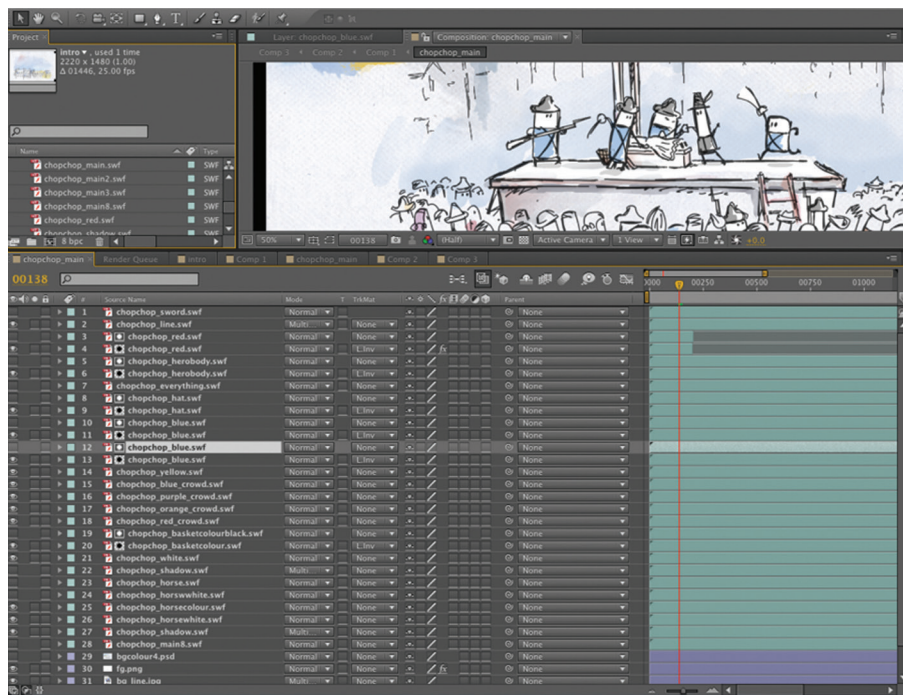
Project

intro ▾ , used 1 time
2220 x 1480 (1.00)
Δ 01446, 25.00 fps

Name | Type
chopchop_main.swf | SWF
chopchop_main2.swf | SWF
chopchop_main3.swf | SWF
chopchop_main8.swf | SWF
chopchop_red.swf | SWF
chopchop_shadow.swf | SWF

8 bpc

Layer: chopchop_blue.swf
Composition: chopchop_main
Comp 3 | Comp 2 | Comp 1 | chopchop_main

50% | 00138 | (Half) | Active Camera | 1 View | +0.0

chopchop_main | Render Queue | intro | Comp 1 | chopchop_main | Comp 2 | Comp 3

00138

0000 | 00250 | 00500 | 00750 | 01000

| # | Source Name | Mode | T | TrkMat | Parent |
|---|---|---|---|---|---|
| 1 | chopchop_sword.swf | Normal | | | None |
| 2 | chopchop_line.swf | Multi. | | None | None |
| 3 | chopchop_red.swf | Normal | | None | None |
| 4 | chopchop_red.swf | Normal | | L.Inv | None |
| 5 | chopchop_herobody.swf | Normal | | None | None |
| 6 | chopchop_herobody.swf | Normal | | L.Inv | None |
| 7 | chopchop_everything.swf | Normal | | None | None |
| 8 | chopchop_hat.swf | Normal | | None | None |
| 9 | chopchop_hat.swf | Normal | | L.Inv | None |
| 10 | chopchop_blue.swf | Normal | | None | None |
| 11 | chopchop_blue.swf | Normal | | L.Inv | None |
| 12 | chopchop_blue.swf | Normal | | None | None |
| 13 | chopchop_blue.swf | Normal | | L.Inv | None |
| 14 | chopchop_yellow.swf | Normal | | None | None |
| 15 | chopchop_blue_crowd.swf | Normal | | None | None |
| 16 | chopchop_purple_crowd.swf | Normal | | None | None |
| 17 | chopchop_orange_crowd.swf | Normal | | None | None |
| 18 | chopchop_red_crowd.swf | Normal | | None | None |
| 19 | chopchop_basketcolourblack.swf | Normal | | None | None |
| 20 | chopchop_basketcolour.swf | Normal | | L.Inv | None |
| 21 | chopchop_white.swf | Normal | | None | None |
| 22 | chopchop_shadow.swf | Multi. | | None | None |
| 23 | chopchop_horse.swf | Normal | | None | None |
| 24 | chopchop_horswwhite.swf | Normal | | None | None |
| 25 | chopchop_horsecolour.swf | Normal | | None | None |
| 26 | chopchop_horsewhite.swf | Normal | | None | None |
| 27 | chopchop_shadow.swf | Multi. | | None | None |
| 28 | chopchop_main8.swf | Normal | | None | None |
| 29 | bgcolour4.psd | Normal | | None | None |
| 30 | fg.png | Normal | | None | None |
| 31 | bg_line.jpg | Multi. | | None | None |